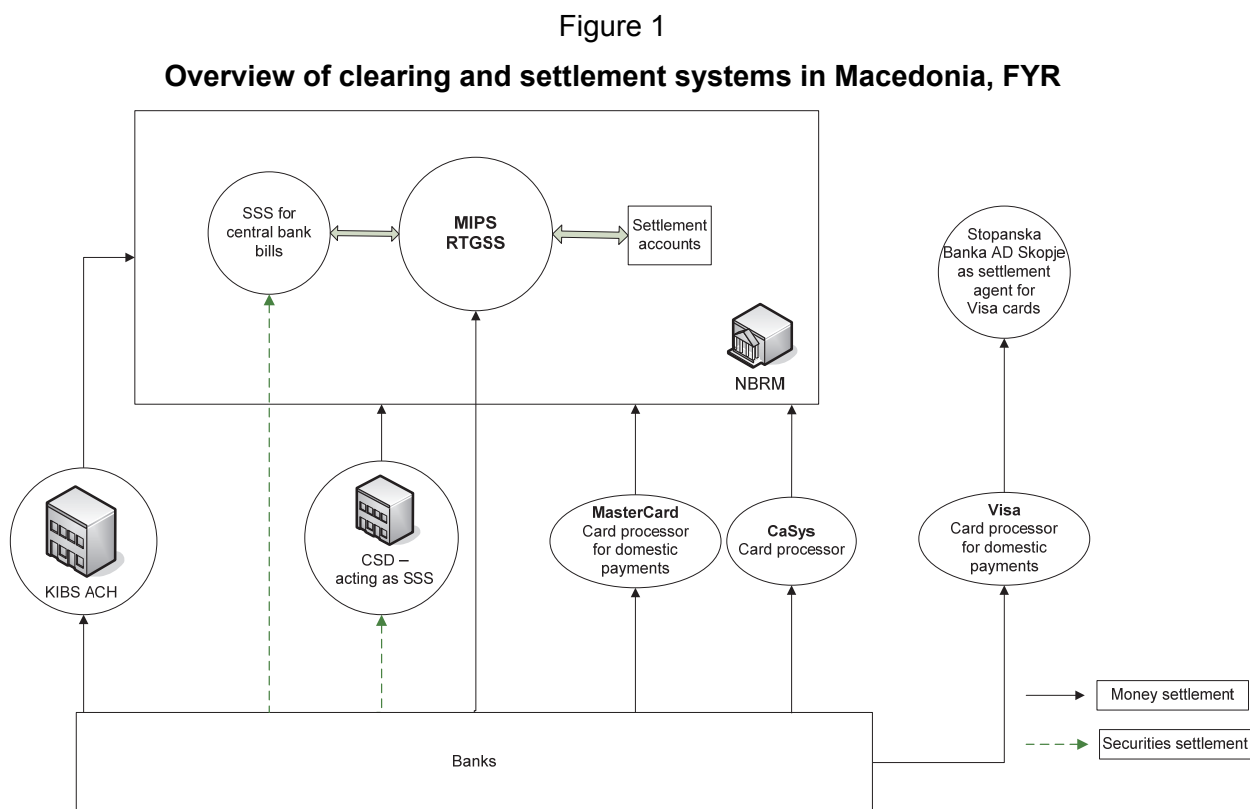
Figure 1

**Overview of clearing and settlement systems in Macedonia, FYR**

SSS for central bank bills

**MIPS RTGSS**

Settlement accounts

NBRM

Stopanska Banka AD Skopje as settlement agent for Visa cards

KIBS ACH

CSD – acting as SSS

**MasterCard** Card processor for domestic payments

**CaSys** Card processor

**Visa** Card processor for domestic payments

Money settlement

Securities settlement

Banks